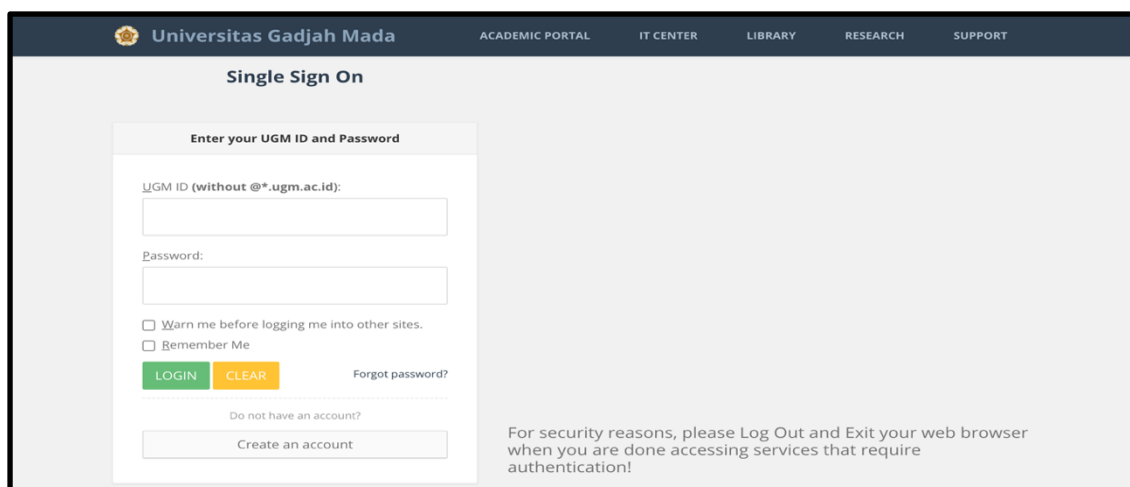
Universitas Gadjah Mada

ACADEMIC PORTAL
IT CENTER
LIBRARY
RESEARCH
SUPPORT

Single Sign On

Enter your UGM ID and Password

UGM ID (without @*.ugm.ac.id):

Password:

Warn me before logging me into other sites.

Remember Me

LOGIN
CLEAR
Forgot password?

Do not have an account?

Create an account

For security reasons, please Log Out and Exit your web browser when you are done accessing services that require authentication!